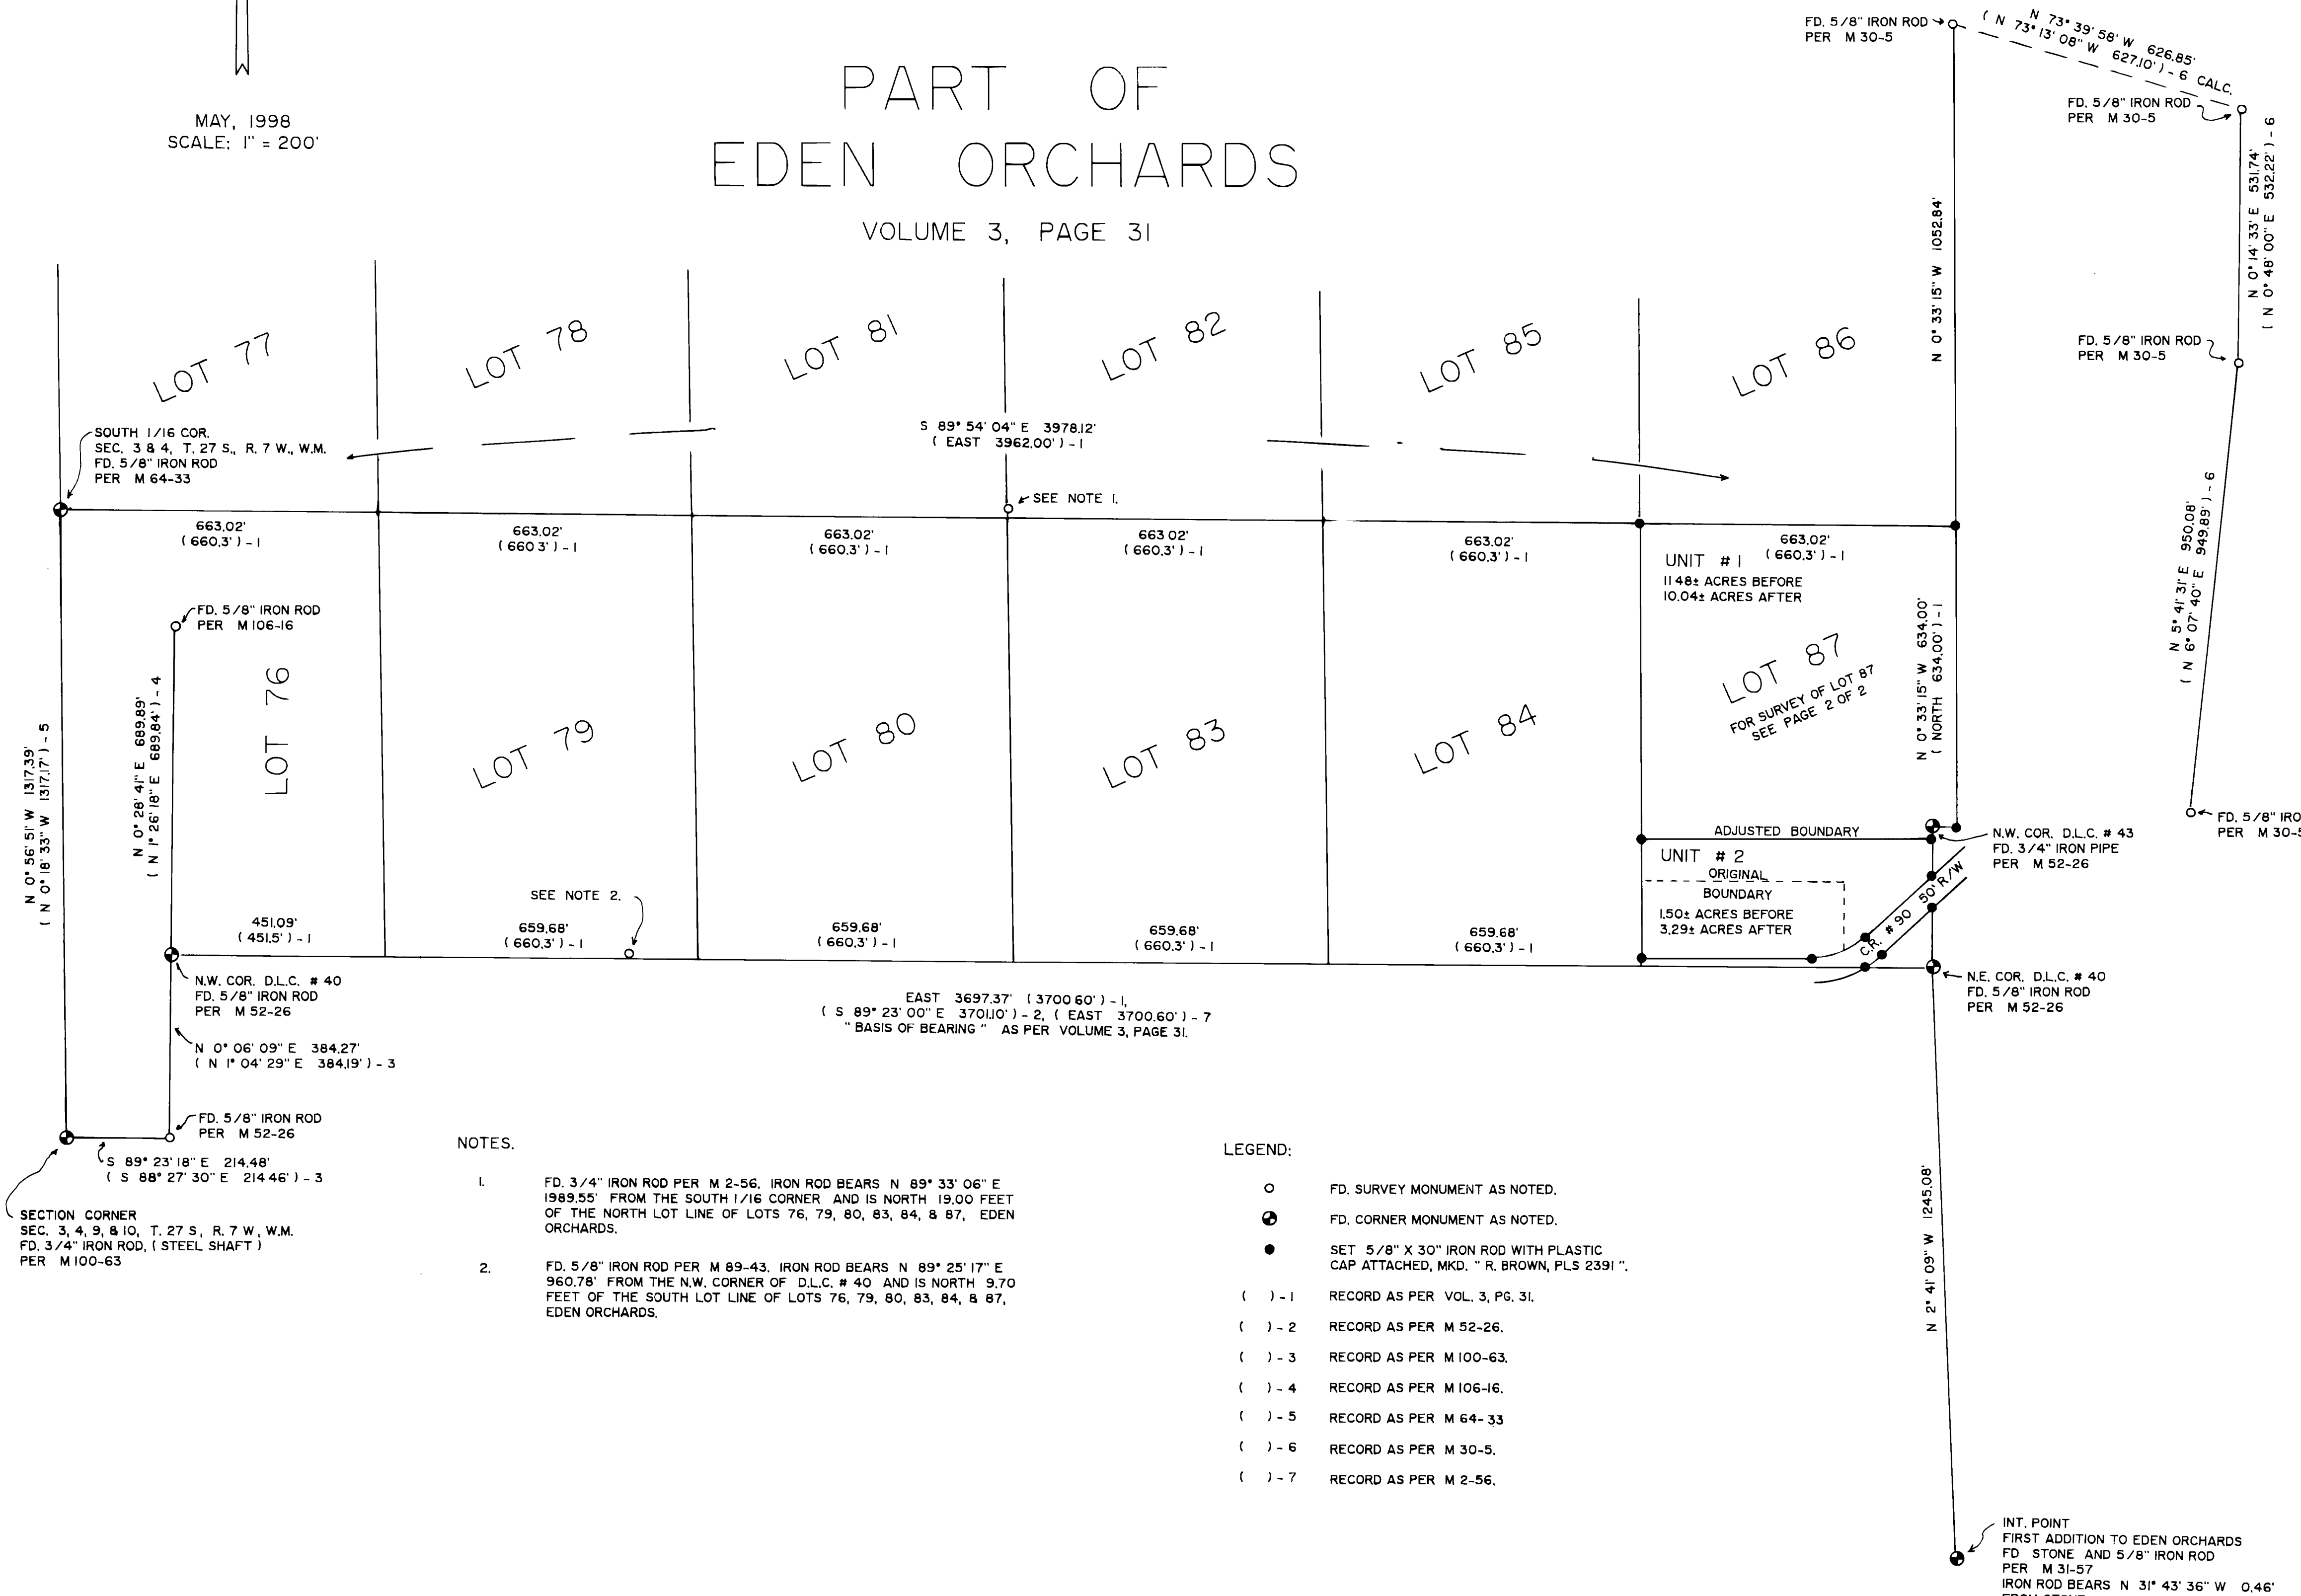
MAY, 1998
SCALE: 1" = 200'

PART OF
EDEN ORCHARDS

VOLUME 3, PAGE 31

FD. 5/8" IRON ROD PER M 30-5

N 73° 39' 58" W 626.85'
( N 73° 13' 08" W 627.10' ) - 6 CALC.

FD. 5/8" IRON ROD PER M 30-5

N 0° 14' 33" E 531.74'
( N 0° 48' 00" E 532.22' ) - 6

N 0° 33' 15" W 1052.84'

FD. 5/8" IRON ROD PER M 30-5

LOT 77

LOT 78

LOT 81

LOT 82

LOT 85

LOT 86

SOUTH 1/16 COR.
SEC. 3 & 4, T. 27 S., R. 7 W., W.M.
FD. 5/8" IRON ROD
PER M 64-33

S 89° 54' 04" E 3978.12'
( EAST 3962.00' ) - 1

SEE NOTE 1.

663.02'
( 660.3' ) - 1

663.02'
( 660.3' ) - 1

663.02'
( 660.3' ) - 1

663.02'
( 660.3' ) - 1

663.02'
( 660.3' ) - 1

UNIT # 1
663.02'
( 660.3' ) - 1
11.48± ACRES BEFORE
10.04± ACRES AFTER

N 5° 41' 31" E 950.08'
( N 6° 07' 40" E 949.89' ) - 6

FD. 5/8" IRON ROD
PER M 106-16

N 0° 56' 51" W 1317.39'
( N 0° 18' 33" W 1317.17' ) - 5

N 0° 28' 41" E 689.89'
( N 1° 26' 18" E 689.84' ) - 4

LOT 76

LOT 79

LOT 80

LOT 83

LOT 84

LOT 87
FOR SURVEY OF LOT 87
SEE PAGE 2 OF 2

N 0° 33' 15" W 634.00'
( NORTH 634.00' ) - 1

FD. 5/8" IRO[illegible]
PER M 30-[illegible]

ADJUSTED BOUNDARY

N.W. COR. D.L.C. # 43
FD. 3/4" IRON PIPE
PER M 52-26

UNIT # 2
ORIGINAL
BOUNDARY
1.50± ACRES BEFORE
3.29± ACRES AFTER

C.R. # 90 50' R/W

SEE NOTE 2.

451.09'
( 451.5' ) - 1

659.68'
( 660.3' ) - 1

659.68'
( 660.3' ) - 1

659.68'
( 660.3' ) - 1

659.68'
( 660.3' ) - 1

N.W. COR. D.L.C. # 40
FD. 5/8" IRON ROD
PER M 52-26

N.E. COR. D.L.C. # 40
FD. 5/8" IRON ROD
PER M 52-26

EAST 3697.37' ( 3700.60' ) - 1,
( S 89° 23' 00" E 3701.10' ) - 2, ( EAST 3700.60' ) - 7
" BASIS OF BEARING " AS PER VOLUME 3, PAGE 31.

N 0° 06' 09" E 384.27'
( N 1° 04' 29" E 384.19' ) - 3

FD. 5/8" IRON ROD
PER M 52-26

S 89° 23' 18" E 214.48'
( S 88° 27' 30" E 214.46' ) - 3

SECTION CORNER
SEC. 3, 4, 9, & 10, T. 27 S, R. 7 W, W.M.
FD. 3/4" IRON ROD, ( STEEL SHAFT )
PER M 100-63

N 2° 41' 09" W 1245.08'

NOTES.

1. FD. 3/4" IRON ROD PER M 2-56. IRON ROD BEARS N 89° 33' 06" E 1989.55' FROM THE SOUTH 1/16 CORNER AND IS NORTH 19.00 FEET OF THE NORTH LOT LINE OF LOTS 76, 79, 80, 83, 84, & 87, EDEN ORCHARDS.

2. FD. 5/8" IRON ROD PER M 89-43. IRON ROD BEARS N 89° 25' 17" E 960.78' FROM THE N.W. CORNER OF D.L.C. # 40 AND IS NORTH 9.70 FEET OF THE SOUTH LOT LINE OF LOTS 76, 79, 80, 83, 84, & 87, EDEN ORCHARDS.

LEGEND:

FD. SURVEY MONUMENT AS NOTED.

FD. CORNER MONUMENT AS NOTED.

SET 5/8" X 30" IRON ROD WITH PLASTIC CAP ATTACHED, MKD. " R. BROWN, PLS 2391 ".

( ) - 1 RECORD AS PER VOL. 3, PG. 31.

( ) - 2 RECORD AS PER M 52-26.

( ) - 3 RECORD AS PER M 100-63.

( ) - 4 RECORD AS PER M 106-16.

( ) - 5 RECORD AS PER M 64-33

( ) - 6 RECORD AS PER M 30-5.

( ) - 7 RECORD AS PER M 2-56.

INT. POINT
FIRST ADDITION TO EDEN ORCHARDS
FD STONE AND 5/8" IRON ROD
PER M 31-57
IRON ROD BEARS N 31° 43' 36" W 0.46'
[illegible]